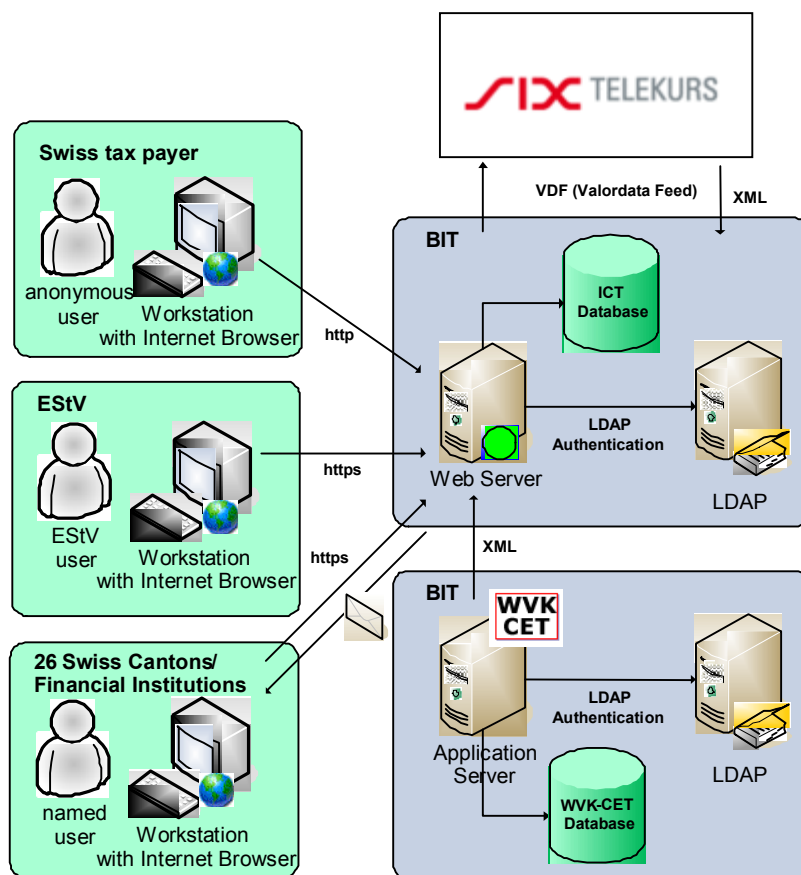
SIX TELEKURS

VDF (Valordata Feed)

XML

Swiss tax payer

anonymous user

Workstation with Internet Browser

http

BIT

ICT Database

Web Server

LDAP Authentication

LDAP

EStV

EStV user

Workstation with Internet Browser

https

https

XML

BIT

WVK CET

26 Swiss Cantons/ Financial Institutions

named user

Workstation with Internet Browser

Application Server

LDAP Authentication

LDAP

WVK-CET Database